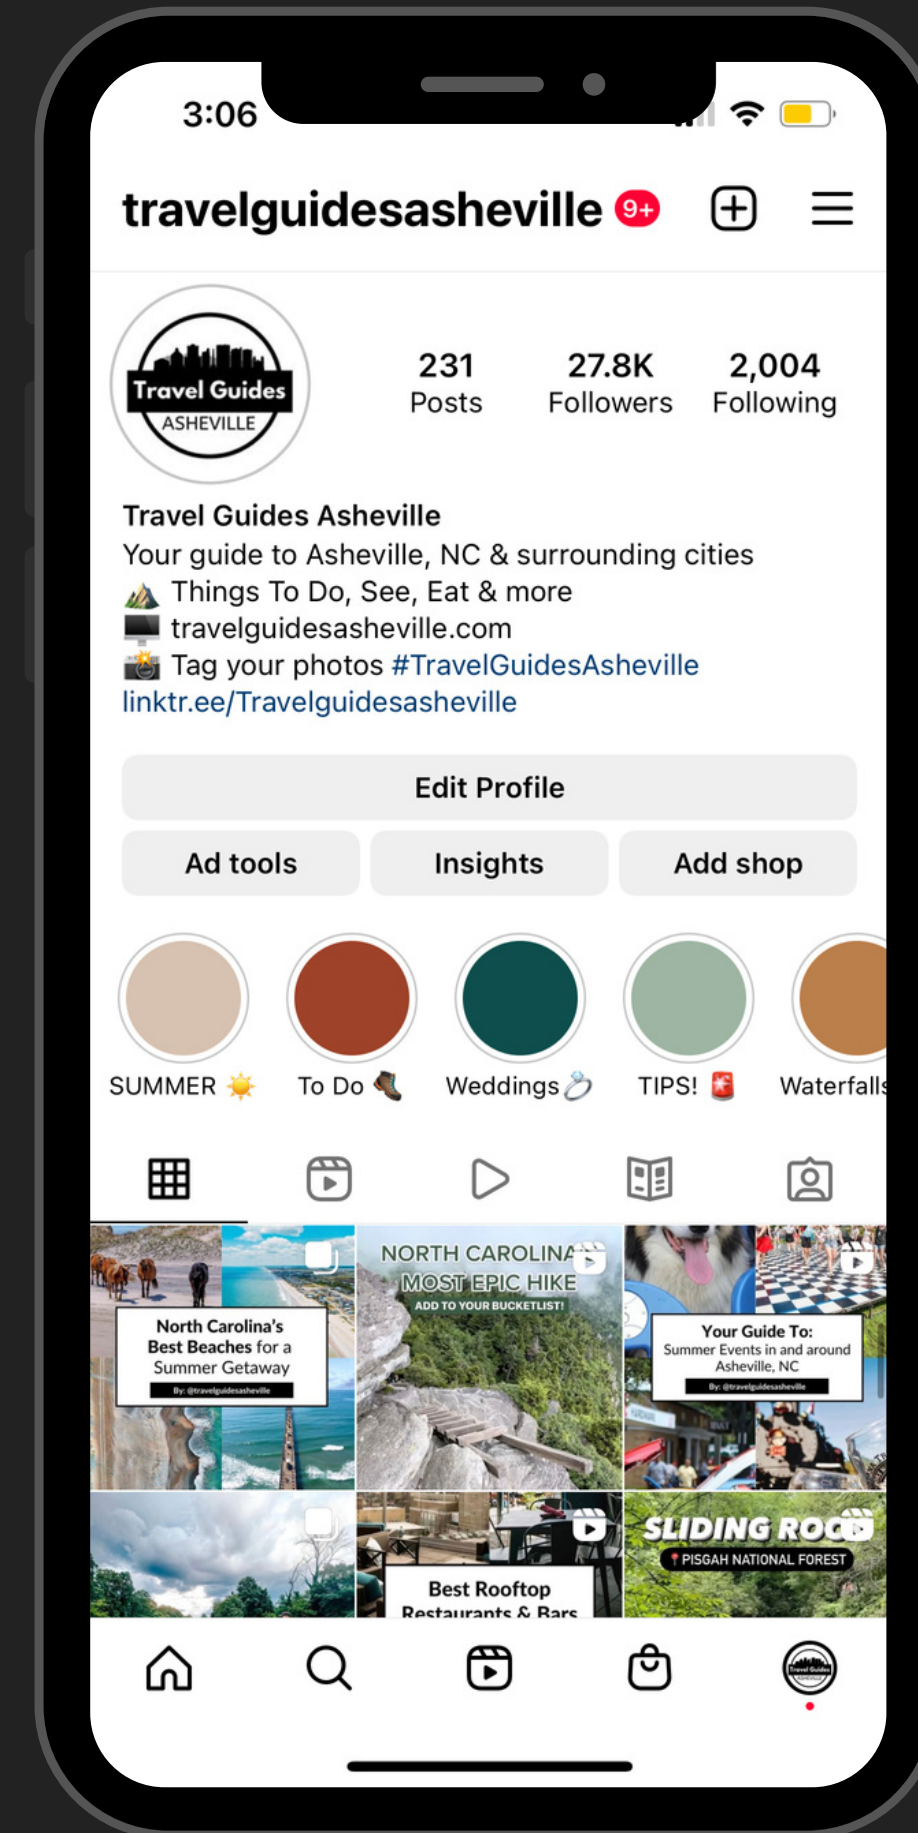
3:06

travelguidesasheville 9+

Travel Guides ASHEVILLE

231 Posts
27.8K Followers
2,004 Following

Travel Guides Asheville
Your guide to Asheville, NC & surrounding cities
⛰️ Things To Do, See, Eat & more
🖥️ travelguidesasheville.com
📸 Tag your photos #TravelGuidesAsheville
linktr.ee/Travelguidesasheville

Edit Profile

Ad tools
Insights
Add shop

SUMMER ☀️
To Do 🥾
Weddings 💍
TIPS! 🚨
Waterfalls

North Carolina's Best Beaches for a Summer Getaway
By: @travelguidesasheville

NORTH CAROLINA'S MOST EPIC HIKE
ADD TO YOUR BUCKETLIST!

Your Guide To: Summer Events in and around Asheville, NC
By: @travelguidesasheville

Best Rooftop Restaurants & Bars

SLIDING ROC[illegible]
PISGAH NATIONAL FOREST